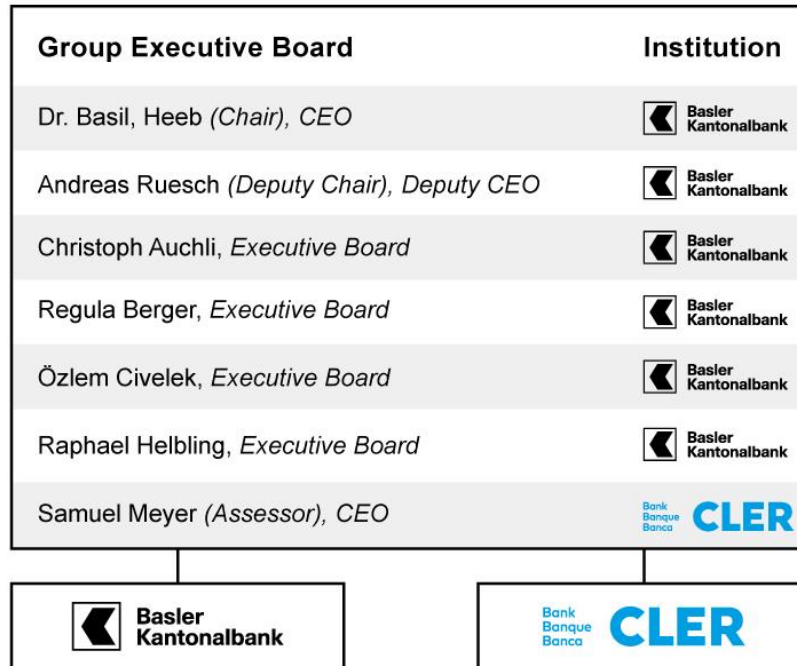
| Group Executive Board | Institution |
|---|---|
| Dr. Basil, Heeb *(Chair), CEO* | Basler Kantonalbank |
| Andreas Ruesch *(Deputy Chair), Deputy CEO* | Basler Kantonalbank |
| Christoph Auchli, *Executive Board* | Basler Kantonalbank |
| Regula Berger, *Executive Board* | Basler Kantonalbank |
| Özlem Civelek, *Executive Board* | Basler Kantonalbank |
| Raphael Helbling, *Executive Board* | Basler Kantonalbank |
| Samuel Meyer *(Assessor), CEO* | Bank Banque Banca CLER |

Basler Kantonalbank

Bank Banque Banca CLER